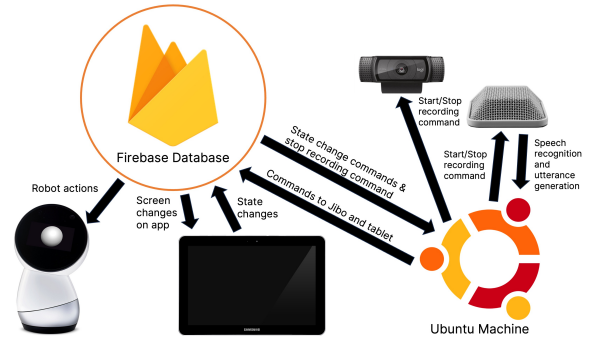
Firebase Database

Robot actions

Screen changes on app

State changes

State change commands & stop recording command

Commands to Jibo and tablet

Start/Stop recording command

Start/Stop recording command

Speech recognition and utterance generation

SAMSUNG

Ubuntu Machine